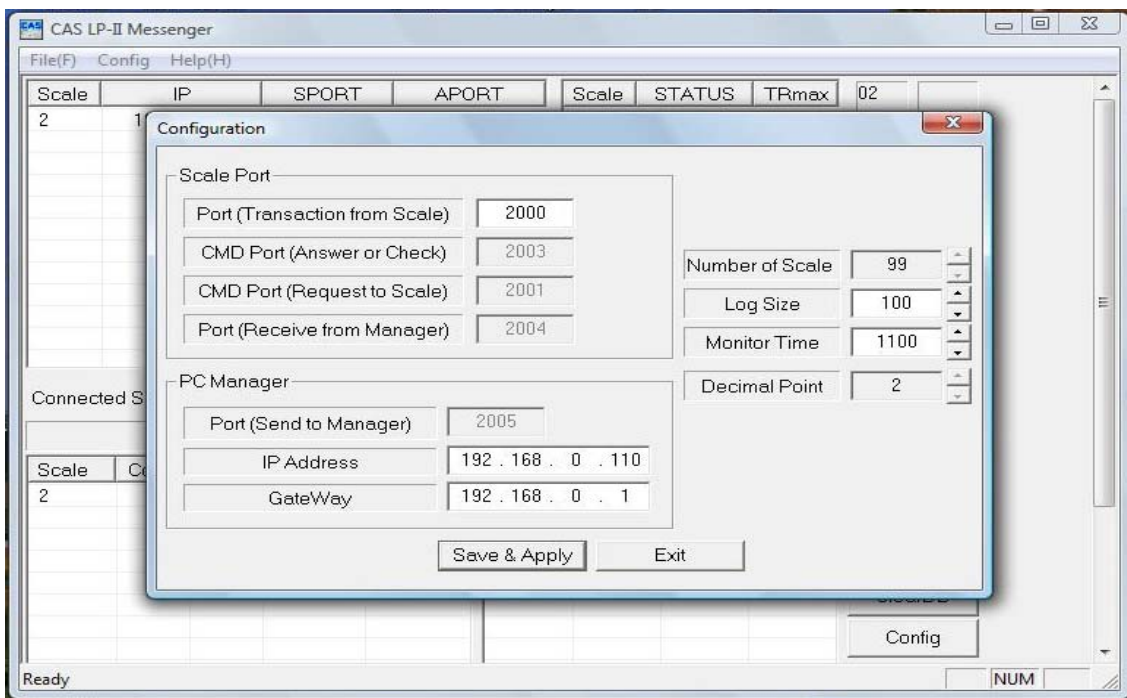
CAS LP-II Messenger

File(F) Config Help(H)

| Scale | IP | SPORT | APORT |
|---|---|---|---|
| 2 | 1 | | |

| Scale | STATUS | TRmax |
|---|---|---|

02

Connected S

| Scale | C |
|---|---|
| 2 | |

Configuration

Scale Port

Port (Transaction from Scale) 2000

CMD Port (Answer or Check) 2003

CMD Port (Request to Scale) 2001

Port (Receive from Manager) 2004

PC Manager

Port (Send to Manager) 2005

IP Address 192 . 168 . 0 . 110

GateWay 192 . 168 . 0 . 1

Number of Scale 99

Log Size 100

Monitor Time 1100

Decimal Point 2

Save & Apply Exit

Config

Ready

NUM